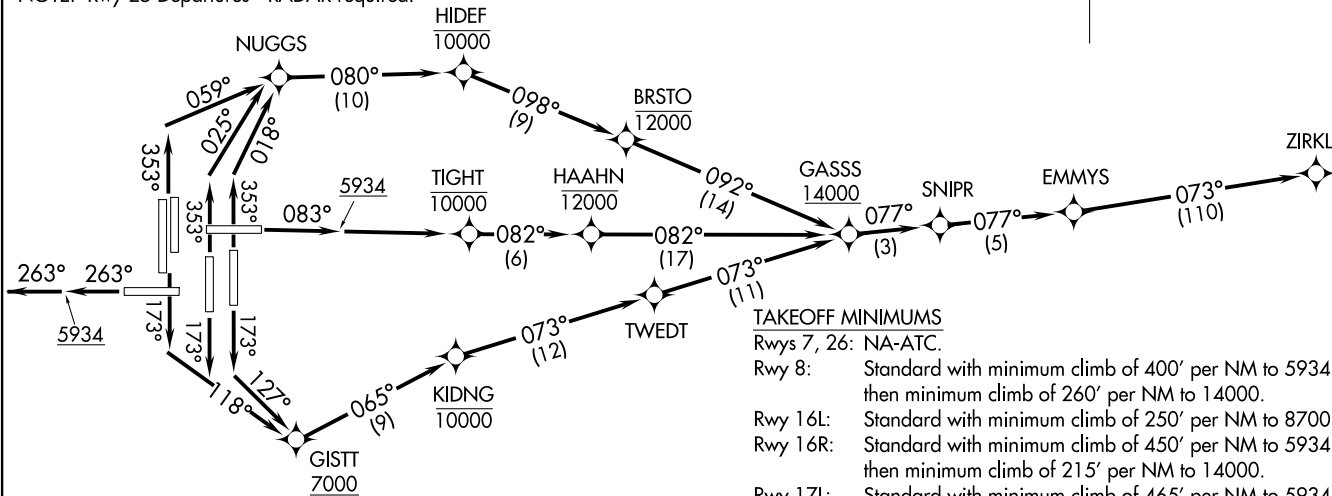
NOTE: Rwy 25 Departures - RADAR required.

HIDEF
10000

NUGGS

080°
(10)

059°

025°

018°

098°
(9)

BRSTO
12000

353°

353°

353°

5934

083°

TIGHT
10000

HAAHN
12000

092°
(14)

GASSS
14000

SNIPR

EMMYS

ZIRKL

082°
(6)

082°
(17)

077°
(3)

077°
(5)

073°
(110)

263°

263°

5934

173°

173°

173°

073°
(11)

TWEDT

073°
(12)

118°

127°

065°
(9)

KIDNG
10000

GISTT
7000

TAKEOFF MINIMUMS
Rwys 7, 26: NA-ATC.
Rwy 8: Standard with minimum climb of 400' per NM to 5934 then minimum climb of 260' per NM to 14000.
Rwy 16L: Standard with minimum climb of 250' per NM to 8700
Rwy 16R: Standard with minimum climb of 450' per NM to 5934 then minimum climb of 215' per NM to 14000.
Rwy 17L: Standard with minimum climb of 465' per NM to 5934